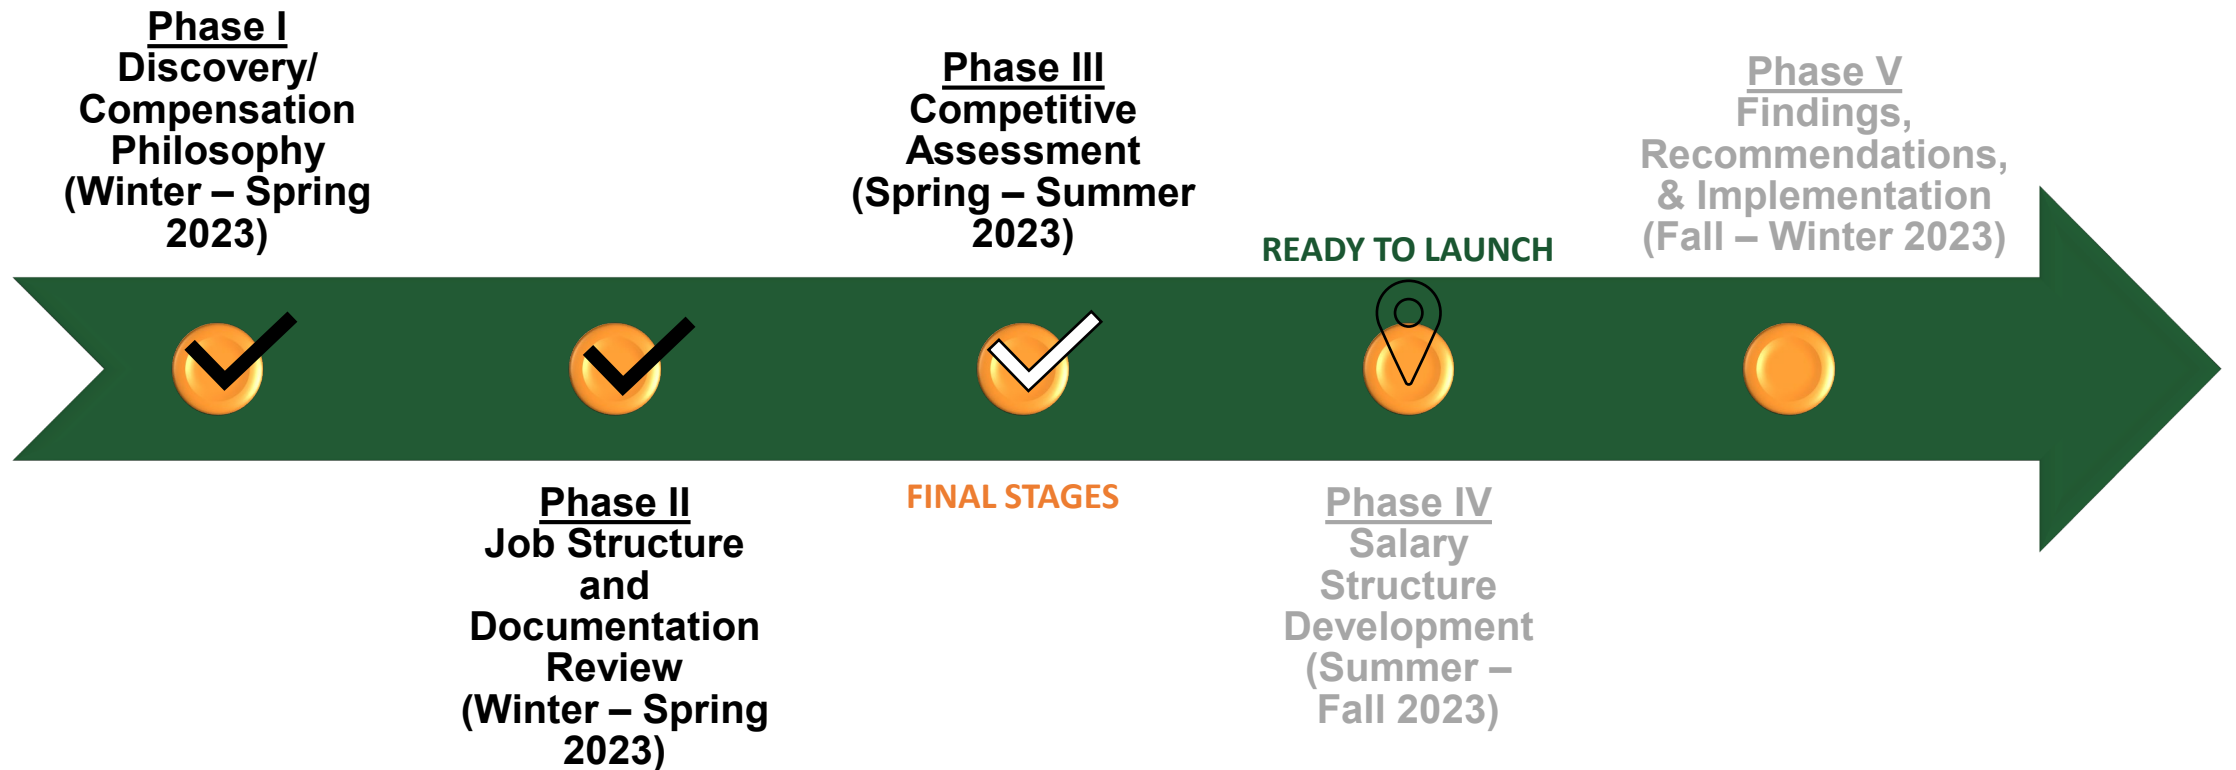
Phase I
Discovery/ Compensation Philosophy (Winter – Spring 2023)

Phase III
Competitive Assessment (Spring – Summer 2023)

READY TO LAUNCH

Phase V
Findings, Recommendations, & Implementation (Fall – Winter 2023)

Phase II
Job Structure and Documentation Review (Winter – Spring 2023)

FINAL STAGES

Phase IV
Salary Structure Development (Summer – Fall 2023)